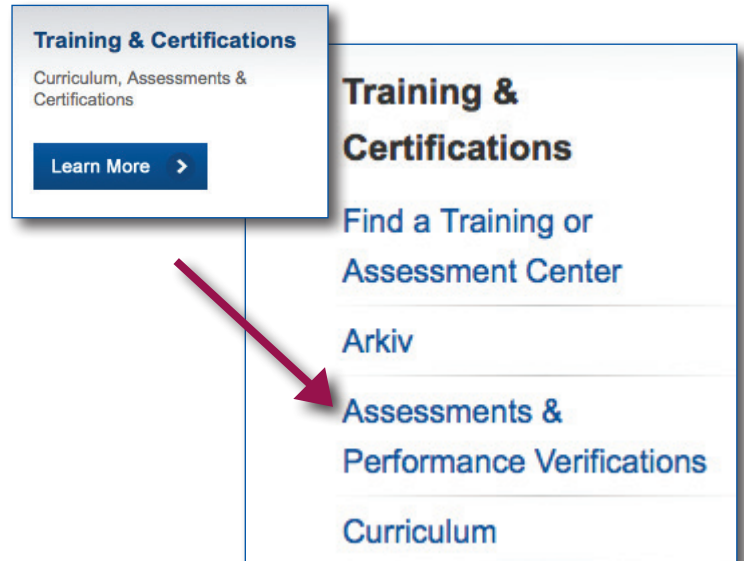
Training & Certifications

Curriculum, Assessments & Certifications

Learn More >

Training & Certifications

Find a Training or Assessment Center

Arkiv

Assessments & Performance Verifications

Curriculum